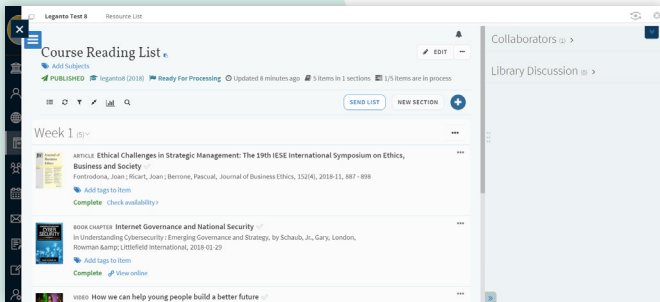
Leganto Test 8 Resource List

Course Reading List

Add Subjects

PUBLISHED leganto8 (2018) Ready For Processing Updated 8 minutes ago 5 items in 1 sections 1/5 items are in process

EDIT

SEND LIST NEW SECTION

Week 1 (5)

ARTICLE Ethical Challenges in Strategic Management: The 19th IESE International Symposium on Ethics, Business and Society

Fontrodona, Joan ; Ricart, Joan ; Berrone, Pascual, Journal of Business Ethics, 152(4), 2018-11, 887 - 898

Add tags to item

Complete Check availability

BOOK CHAPTER Internet Governance and National Security

In Understanding Cybersecurity : Emerging Governance and Strategy, by Schaub, Jr., Gary, London, Rowman &amp; Littlefield International, 2018-01-29

Add tags to item

Complete View online

VIDEO How we can help young people build a better future

Collaborators (1)

Library Discussion (0)